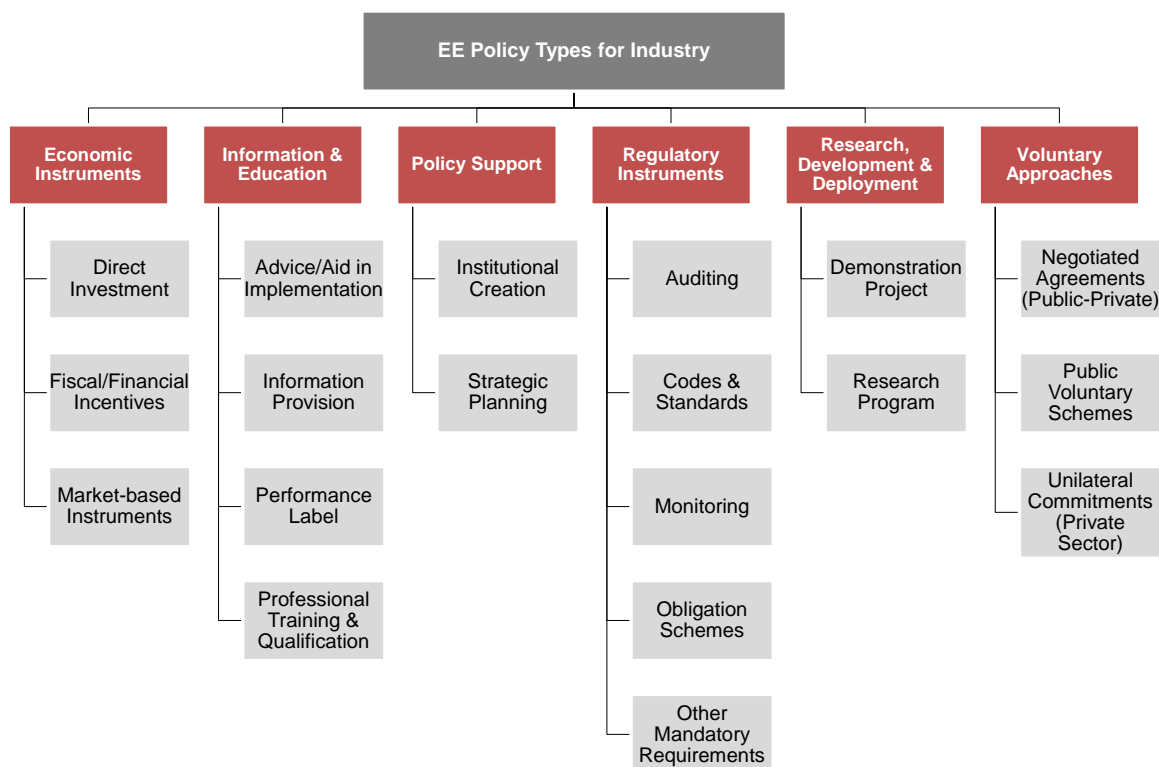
EE Policy Types for Industry

Economic Instruments

Direct Investment

Fiscal/Financial Incentives

Market-based Instruments

Information & Education

Advice/Aid in Implementation

Information Provision

Performance Label

Professional Training & Qualification

Policy Support

Institutional Creation

Strategic Planning

Regulatory Instruments

Auditing

Codes & Standards

Monitoring

Obligation Schemes

Other Mandatory Requirements

Research, Development & Deployment

Demonstration Project

Research Program

Voluntary Approaches

Negotiated Agreements (Public-Private)

Public Voluntary Schemes

Unilateral Commitments (Private Sector)